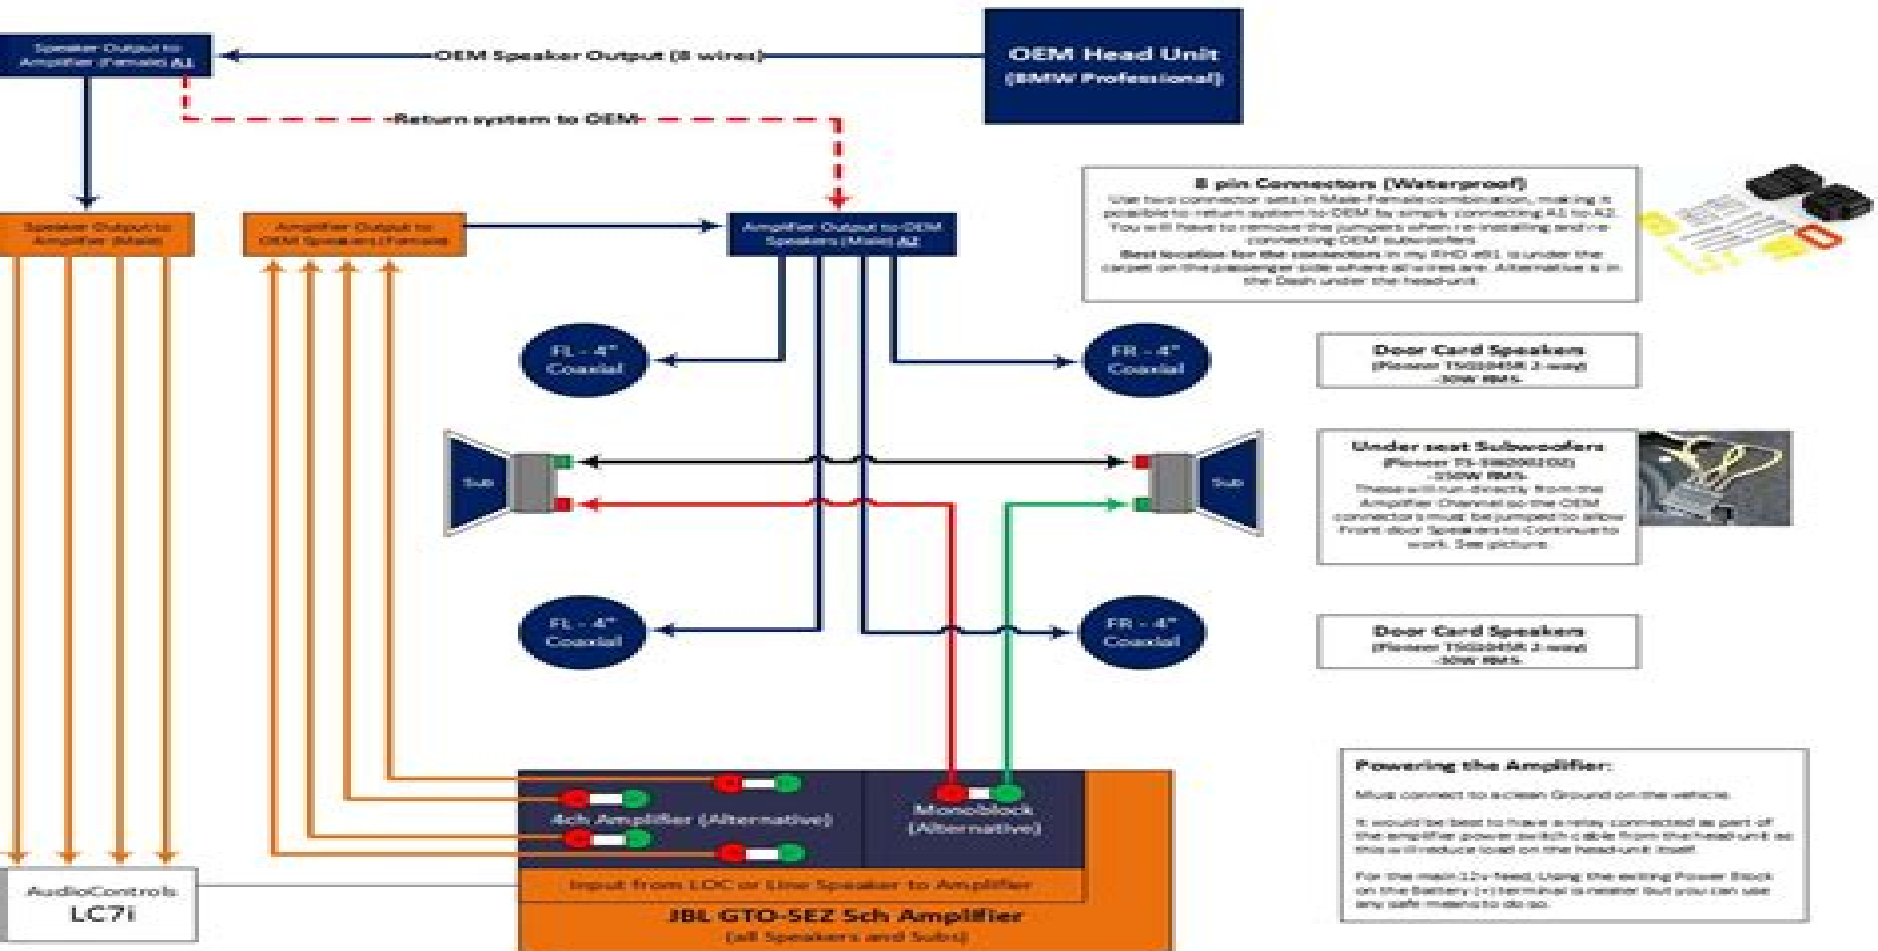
Speaker Output to Amplifier (Female) A1

OEM Speaker Output (8 wires)

OEM Head Unit
(BMW Professional)

Return system to OEM

Speaker Output to Amplifier (Male)

Amplifier Output to OEM Speakers (Female)

Amplifier Output to OEM Speakers (Male) A2

8 pin Connectors (Waterproof)
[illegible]

FL - 4" Coaxial

FR - 4" Coaxial

Door Card Speakers
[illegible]

Sub

Sub

Under seat Subwoofers
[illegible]

FL - 4" Coaxial

FR - 4" Coaxial

Door Card Speakers
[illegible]

4ch Amplifier (Alternative)

Monoblock (Alternative)

Input from LOC or Line Speaker to Amplifier

JBL GTO-5EZ 5ch Amplifier
(all Speakers and Subs)

AudioControls LC7i

Powering the Amplifier:
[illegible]